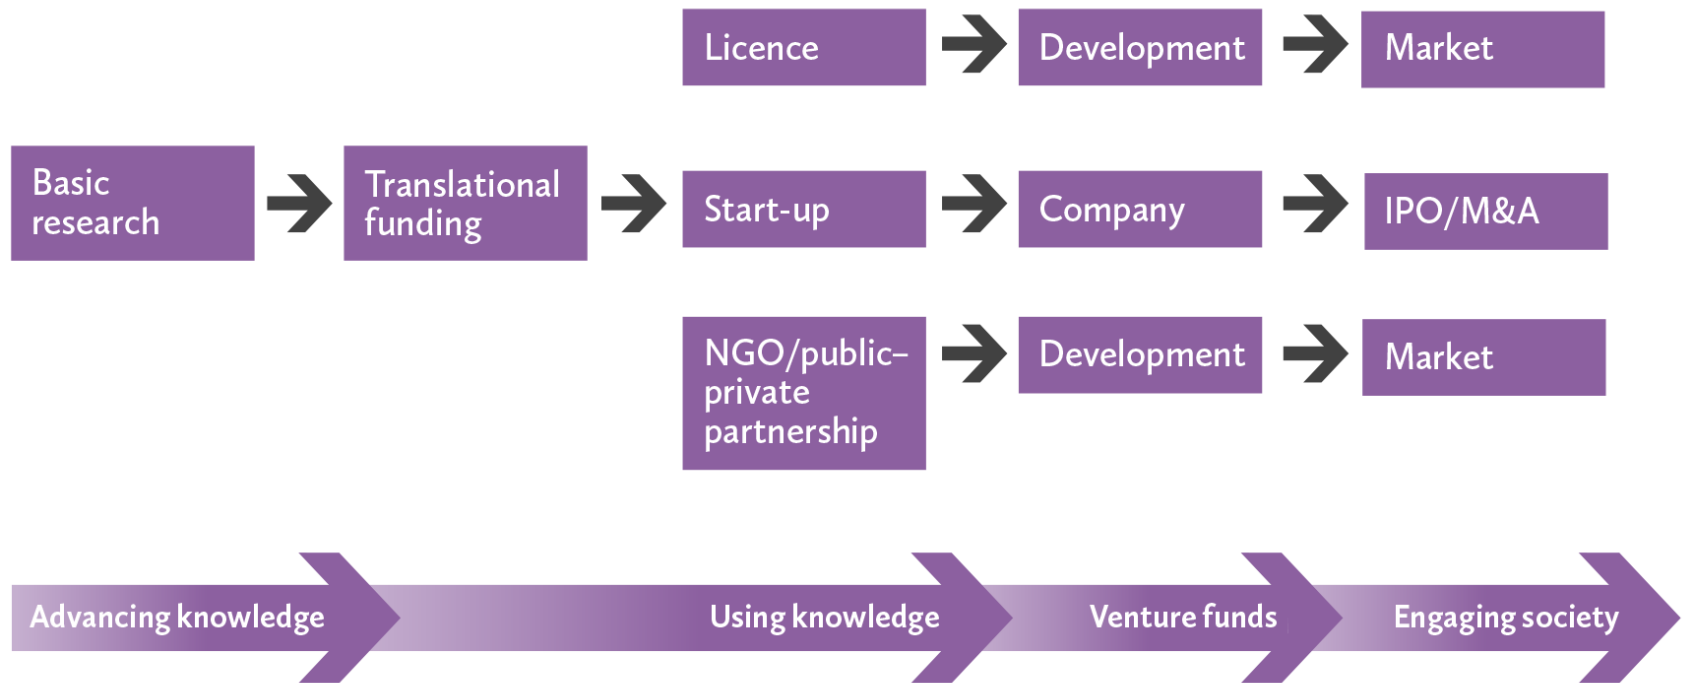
Licence

Development

Market

Basic research

Translational funding

Start-up

Company

IPO/M&A

NGO/public–private partnership

Development

Market

Advancing knowledge

Using knowledge

Venture funds

Engaging society